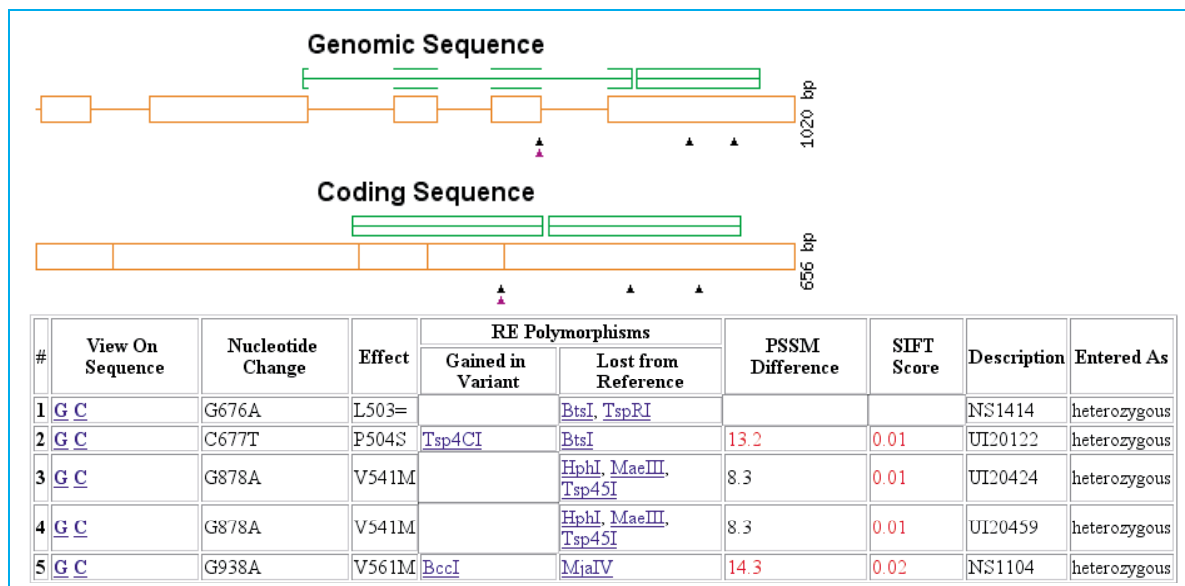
Genomic Sequence

1020 bp

Coding Sequence

656 bp

| # | View On Sequence | Nucleotide Change | Effect | RE Polymorphisms: Gained in Variant | RE Polymorphisms: Lost from Reference | PSSM Difference | SIFT Score | Description | Entered As |
|---|---|---|---|---|---|---|---|---|---|
| 1 | G C | G676A | L503= | | BtsI, TspRI | | | NS1414 | heterozygous |
| 2 | G C | C677T | P504S | Tsp4CI | BtsI | 13.2 | 0.01 | UI20122 | heterozygous |
| 3 | G C | G878A | V541M | | HphI, MaeIII, Tsp45I | 8.3 | 0.01 | UI20424 | heterozygous |
| 4 | G C | G878A | V541M | | HphI, MaeIII, Tsp45I | 8.3 | 0.01 | UI20459 | heterozygous |
| 5 | G C | G938A | V561M | BccI | MjaIV | 14.3 | 0.02 | NS1104 | heterozygous |